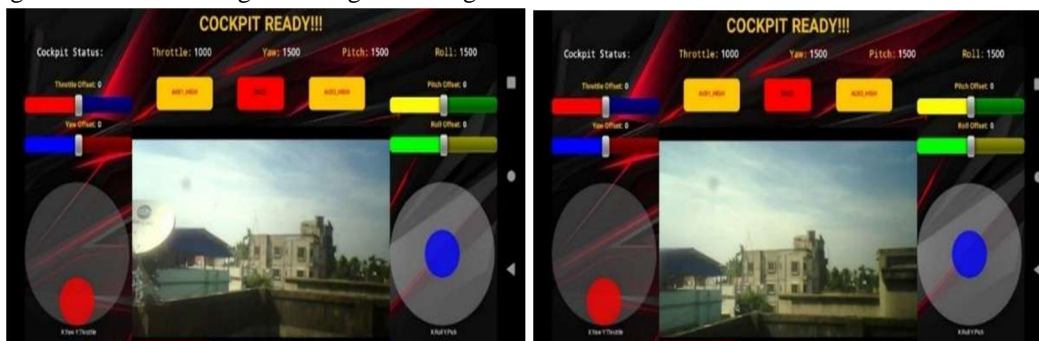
COCKPIT READY!!!

Cockpit Status:

Throttle: 1000

Yaw: 1500

Pitch: 1500

Roll: 1500

Throttle Offset: 0

AUX1_HIGH

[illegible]

AUX2_HIGH

Pitch Offset: 0

Yaw Offset: 0

Roll Offset: 0

X Yaw Y Throttle

X Roll Y Pitch

COCKPIT READY!!!

Cockpit Status:

Throttle: 1000

Yaw: 1500

Pitch: 1500

Roll: 1500

Throttle Offset: 0

AUX1_HIGH

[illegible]

AUX2_HIGH

Pitch Offset: 0

Yaw Offset: 0

Roll Offset: 0

X Yaw Y Throttle

X Roll Y Pitch